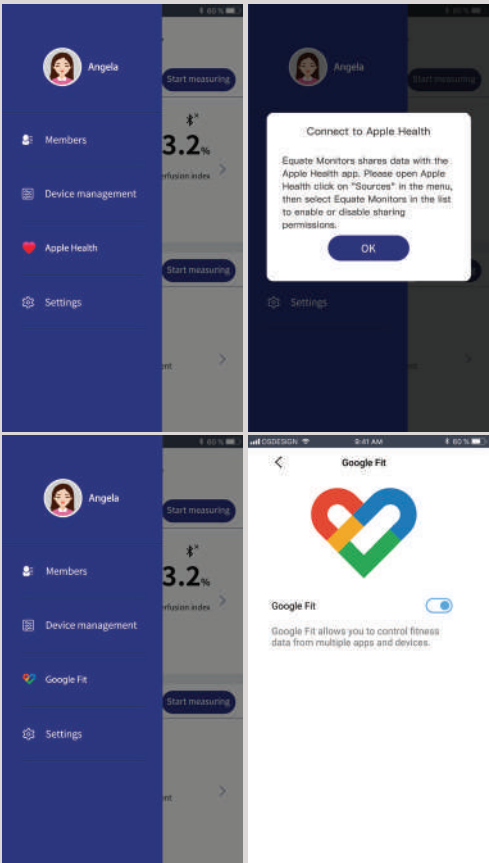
60 %

Angela

Start measuring

3.2%

erfusion index

Members

Device management

Apple Health

Settings

Start measuring

ent

60 %

Angela

Start measuring

Connect to Apple Health

Equate Monitors shares data with the Apple Health app. Please open Apple Health click on "Sources" in the menu, then select Equate Monitors in the list to enable or disable sharing permissions.

OK

Settings

60 %

Angela

Start measuring

3.2%

erfusion index

Members

Device management

Google Fit

Settings

Start measuring

ent

OSDESIGN 9:41 AM 60 %

Google Fit

Google Fit

Google Fit allows you to control fitness data from multiple apps and devices.